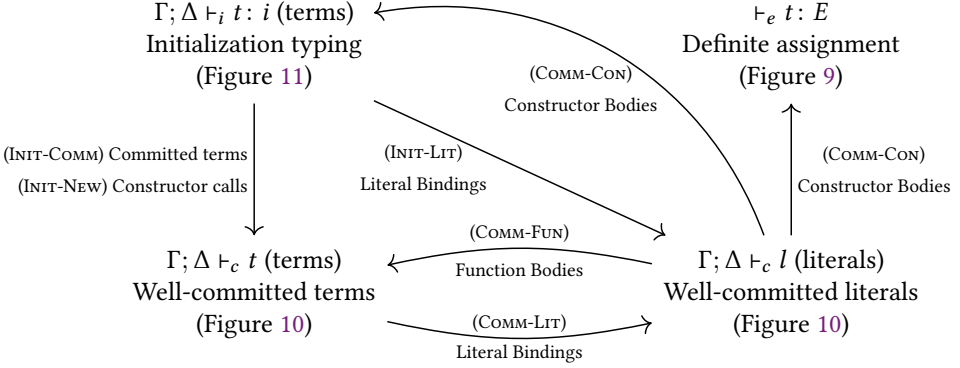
$\Gamma; \Delta \vdash_i t : i$ (terms)
Initialization typing
(Figure 11)

$\vdash_e t : E$
Definite assignment
(Figure 9)

(Comm-Con)
Constructor Bodies

(Init-Comm) Committed terms
(Init-New) Constructor calls

(Init-Lit)
Literal Bindings

(Comm-Con)
Constructor Bodies

(Comm-Fun)
Function Bodies

$\Gamma; \Delta \vdash_c t$ (terms)
Well-committed terms
(Figure 10)

$\Gamma; \Delta \vdash_c l$ (literals)
Well-committed literals
(Figure 10)

(Comm-Lit)
Literal Bindings